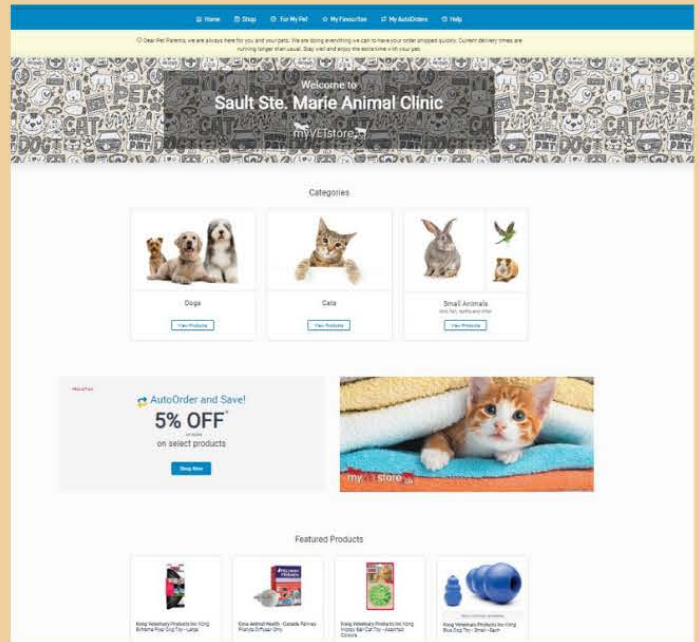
Home Shop For My Pet My Favourites My AutoOrders Help

Dear Pet Parents, we are always here for you and your pets. We are doing everything we can to have your order shipped quickly. Current delivery times are running longer than usual. Stay well and enjoy the extra time with your pet.

Welcome to
Sault Ste. Marie Animal Clinic
myVETstore

Categories

Dogs
View Products

Cats
View Products

Small Animals
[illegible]
View Products

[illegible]
AutoOrder and Save!
5% OFF*
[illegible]
on select products
Shop Now

myVETstore

Featured Products

Kong Veterinary Products Inc Kong Extreme Flyer Dog Toy - Large

Ceva Animal Health - Canada Feliway Friends Diffuser Only

Kong Veterinary Products Inc Kong Active Ball Cat Toy - Assorted Colours

Kong Veterinary Products Inc Kong Blue Dog Toy - Small - Each